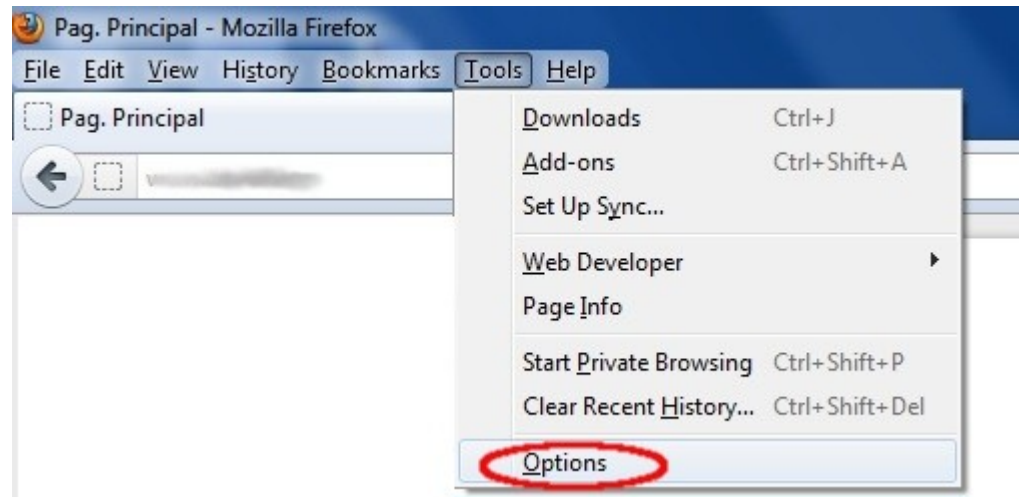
Pag. Principal - Mozilla Firefox

File Edit View History Bookmarks Tools Help

Pag. Principal

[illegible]

Downloads Ctrl+J
Add-ons Ctrl+Shift+A
Set Up Sync...
Web Developer
Page Info
Start Private Browsing Ctrl+Shift+P
Clear Recent History... Ctrl+Shift+Del
Options